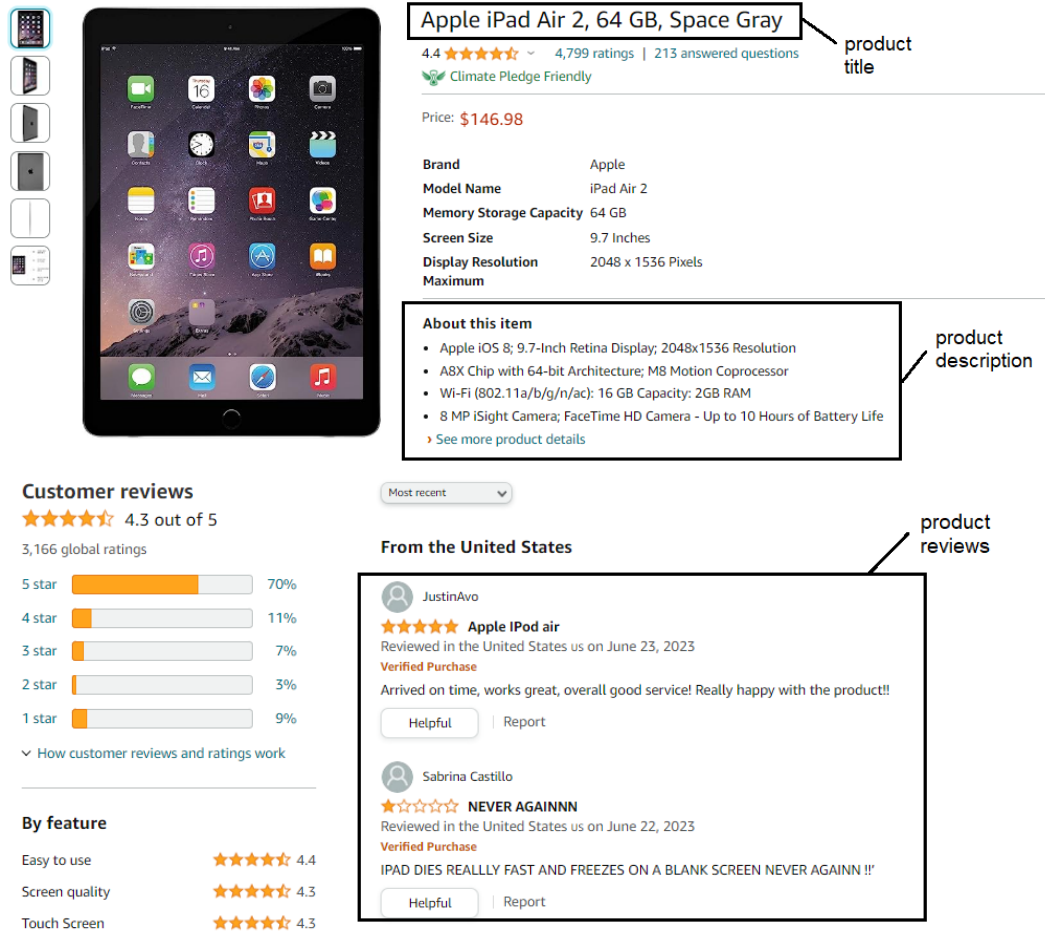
Apple iPad Air 2, 64 GB, Space Gray

product title

4.4 | 4,799 ratings | 213 answered questions

Climate Pledge Friendly

Price: $146.98

| Brand | Apple |
|---|---|
| Model Name | iPad Air 2 |
| Memory Storage Capacity | 64 GB |
| Screen Size | 9.7 Inches |
| Display Resolution Maximum | 2048 x 1536 Pixels |

About this item
- Apple iOS 8; 9.7-Inch Retina Display; 2048x1536 Resolution
- A8X Chip with 64-bit Architecture; M8 Motion Coprocessor
- Wi-Fi (802.11a/b/g/n/ac): 16 GB Capacity: 2GB RAM
- 8 MP iSight Camera; FaceTime HD Camera - Up to 10 Hours of Battery Life

› See more product details

product description

Customer reviews
4.3 out of 5
3,166 global ratings

| 5 star | 70% |
|---|---|
| 4 star | 11% |
| 3 star | 7% |
| 2 star | 3% |
| 1 star | 9% |

How customer reviews and ratings work

By feature

| Easy to use | 4.4 |
|---|---|
| Screen quality | 4.3 |
| Touch Screen | 4.3 |

Most recent

From the United States

product reviews

JustinAvo
Apple IPod air
Reviewed in the United States us on June 23, 2023
Verified Purchase
Arrived on time, works great, overall good service! Really happy with the product!!
Helpful Report

Sabrina Castillo
NEVER AGAINNN
Reviewed in the United States us on June 22, 2023
Verified Purchase
IPAD DIES REALLLY FAST AND FREEZES ON A BLANK SCREEN NEVER AGAINN !!'
Helpful Report